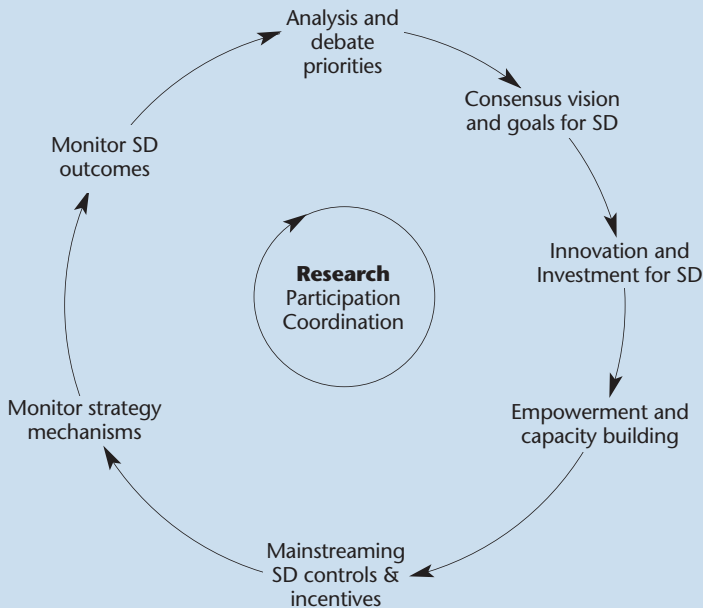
Analysis and debate priorities

Consensus vision and goals for SD

Innovation and Investment for SD

Empowerment and capacity building

Mainstreaming SD controls & incentives

Monitor strategy mechanisms

Monitor SD outcomes

**Research**
Participation
Coordination